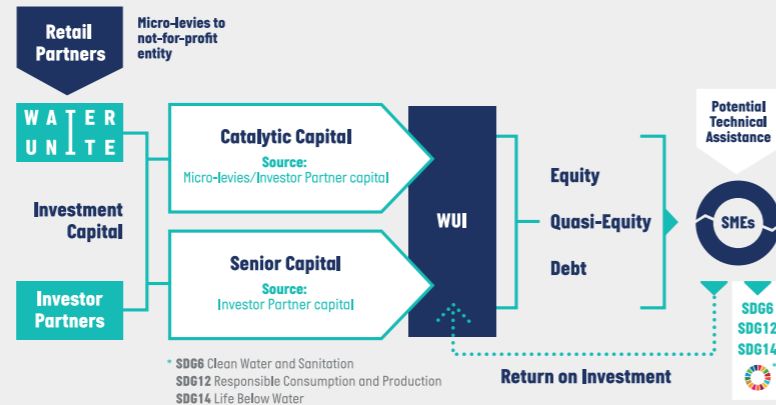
Retail Partners

Micro-levies to not-for-profit entity

WATER UNITE

Investment Capital

Investor Partners

Catalytic Capital
Source:
Micro-levies/Investor Partner capital

Senior Capital
Source:
Investor Partner capital

WUI

Equity

Quasi-Equity

Debt

Potential Technical Assistance

SMEs

SDG6
SDG12
SDG14

Return on Investment

* SDG6 Clean Water and Sanitation
SDG12 Responsible Consumption and Production
SDG14 Life Below Water